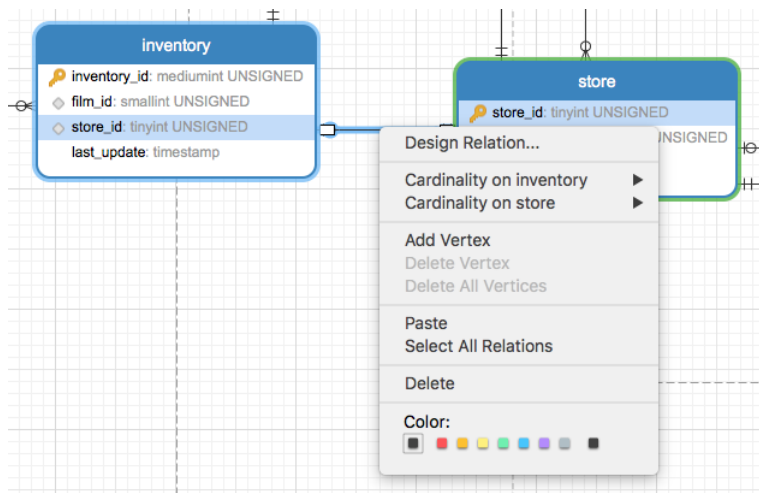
inventory

inventory_id: mediumint UNSIGNED
film_id: smallint UNSIGNED
store_id: tinyint UNSIGNED
last_update: timestamp

store

store_id: tinyint UNSIGNED
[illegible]NSIGNED

Design Relation...

Cardinality on inventory
Cardinality on store

Add Vertex
Delete Vertex
Delete All Vertices

Paste
Select All Relations

Delete

Color: